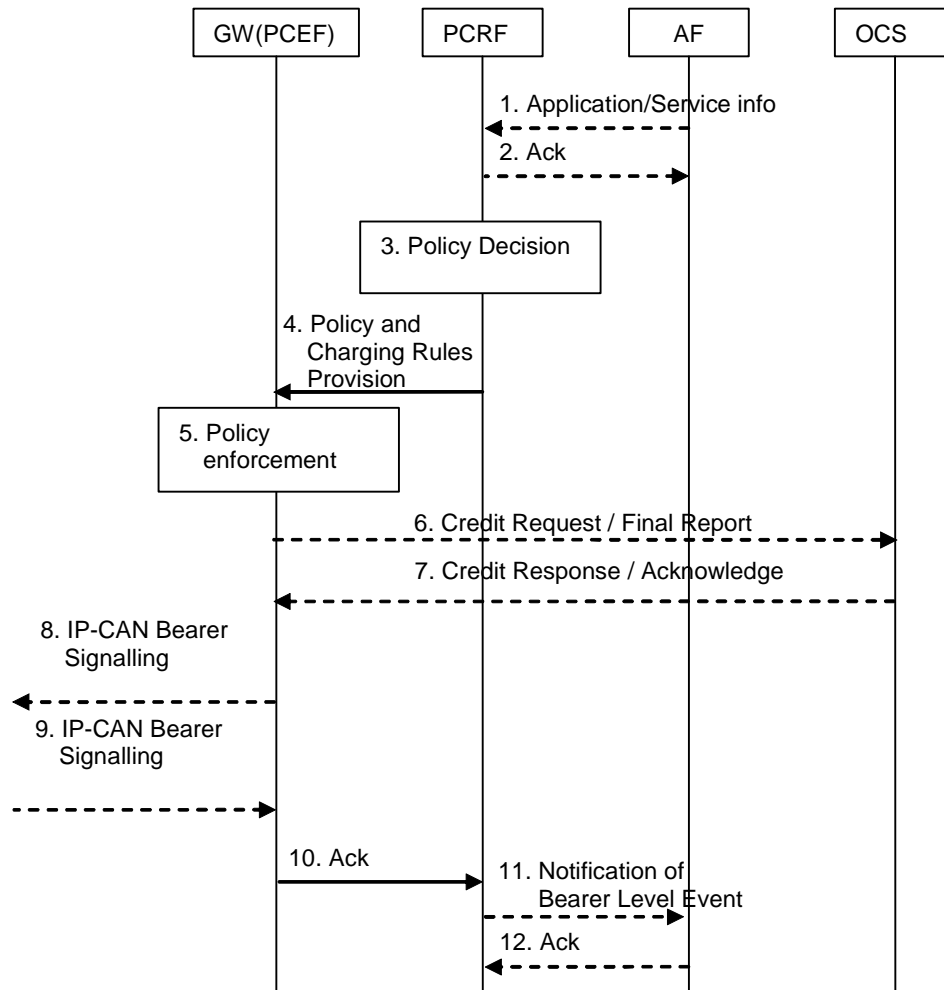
GW(PCEF)

PCRF

AF

OCS

1. Application/Service info

2. Ack

3. Policy Decision

4. Policy and Charging Rules Provision

5. Policy enforcement

6. Credit Request / Final Report

7. Credit Response / Acknowledge

8. IP-CAN Bearer Signalling

9. IP-CAN Bearer Signalling

10. Ack

11. Notification of Bearer Level Event

12. Ack